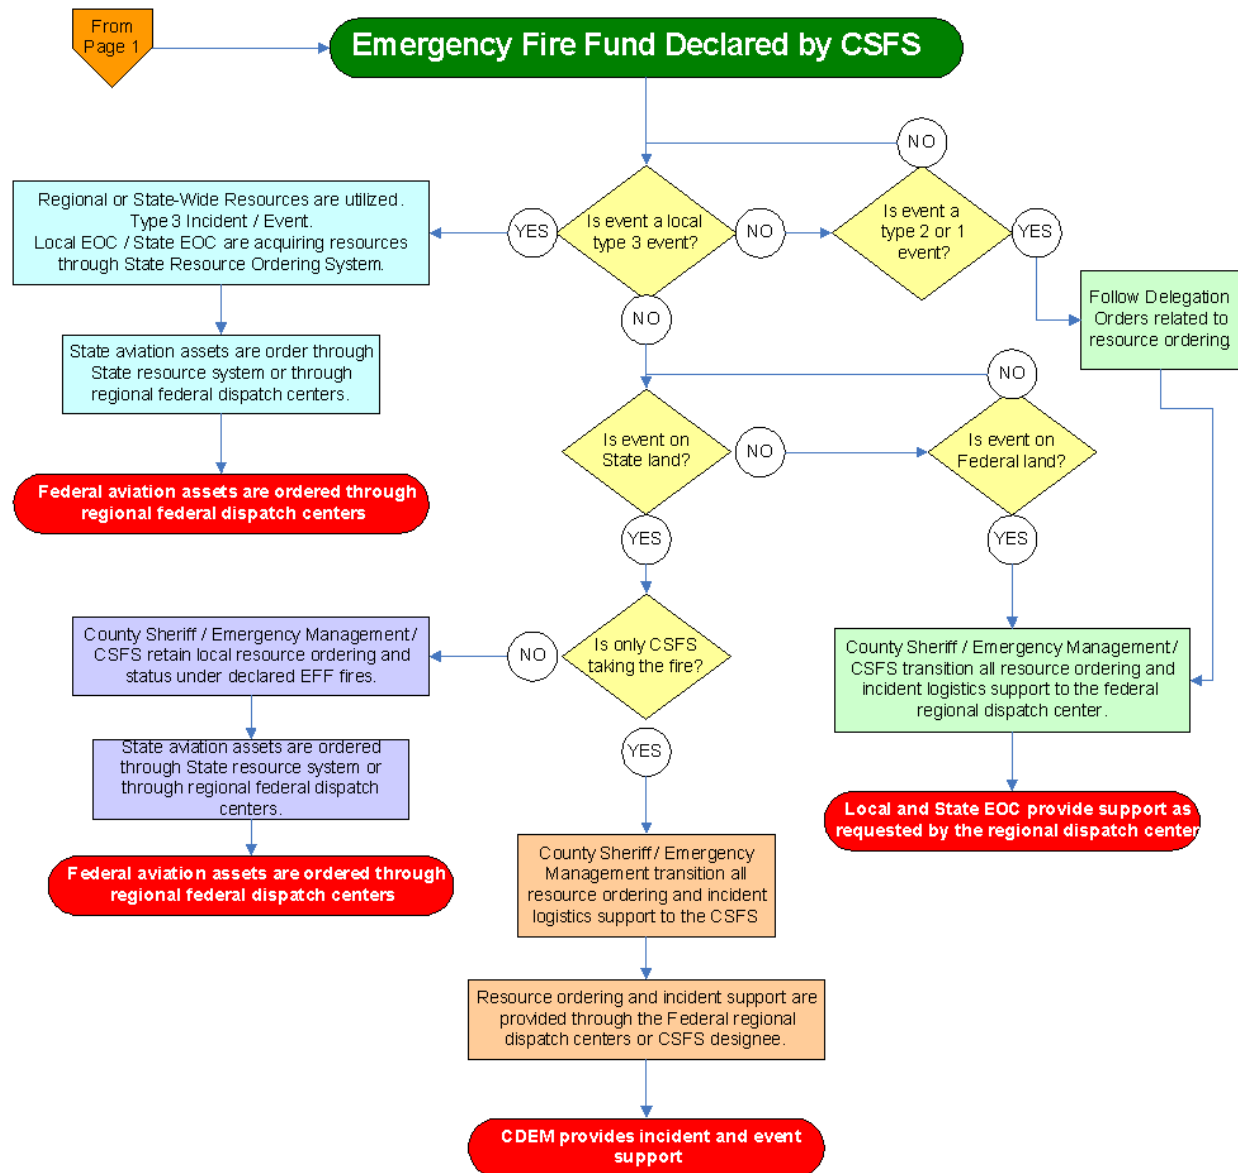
From Page 1

Emergency Fire Fund Declared by CSFS

NO

Regional or State-Wide Resources are utilized. Type 3 Incident / Event. Local EOC / State EOC are acquiring resources through State Resource Ordering System.

YES

Is event a local type 3 event?

NO

Is event a type 2 or 1 event?

YES

Follow Delegation Orders related to resource ordering.

NO

State aviation assets are order through State resource system or through regional federal dispatch centers.

NO

Is event on State land?

NO

Is event on Federal land?

Federal aviation assets are ordered through regional federal dispatch centers

YES

YES

County Sheriff / Emergency Management / CSFS retain local resource ordering and status under declared EFF fires.

NO

Is only CSFS taking the fire?

County Sheriff / Emergency Management / CSFS transition all resource ordering and incident logistics support to the federal regional dispatch center.

State aviation assets are ordered through State resource system or through regional federal dispatch centers.

YES

Local and State EOC provide support as requested by the regional dispatch center

Federal aviation assets are ordered through regional federal dispatch centers

County Sheriff / Emergency Management transition all resource ordering and incident logistics support to the CSFS

Resource ordering and incident support are provided through the Federal regional dispatch centers or CSFS designee.

CDEM provides incident and event support